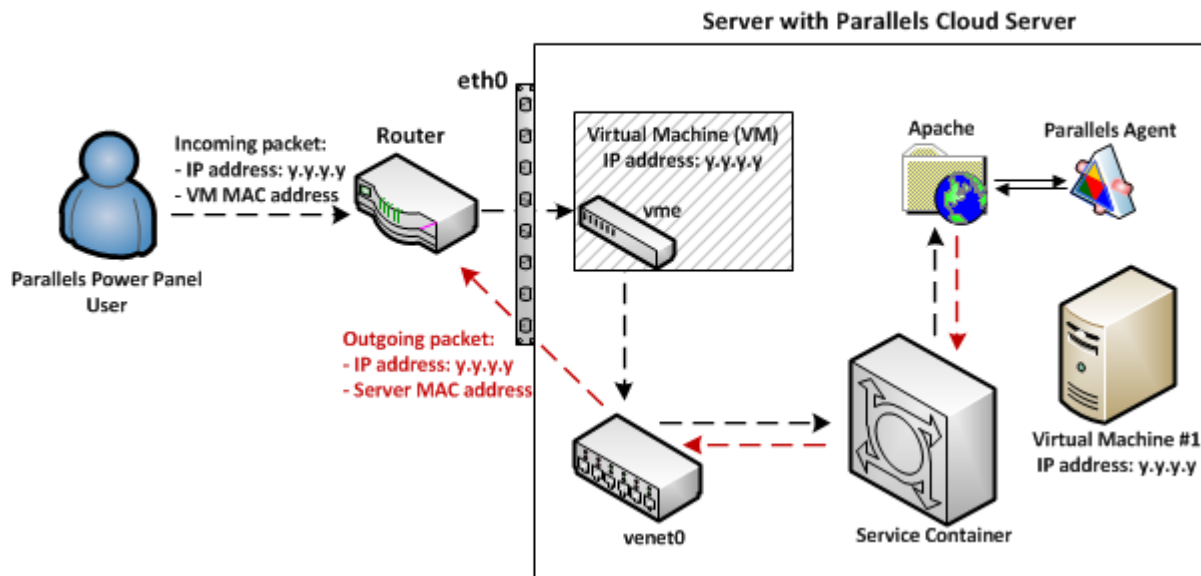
Server with Parallels Cloud Server

eth0

Incoming packet:
- IP address: y.y.y.y
- VM MAC address

Router

Parallels Power Panel User

Virtual Machine (VM)
IP address: y.y.y.y

vme

Apache

Parallels Agent

Outgoing packet:
- IP address: y.y.y.y
- Server MAC address

venet0

Service Container

Virtual Machine #1
IP address: y.y.y.y